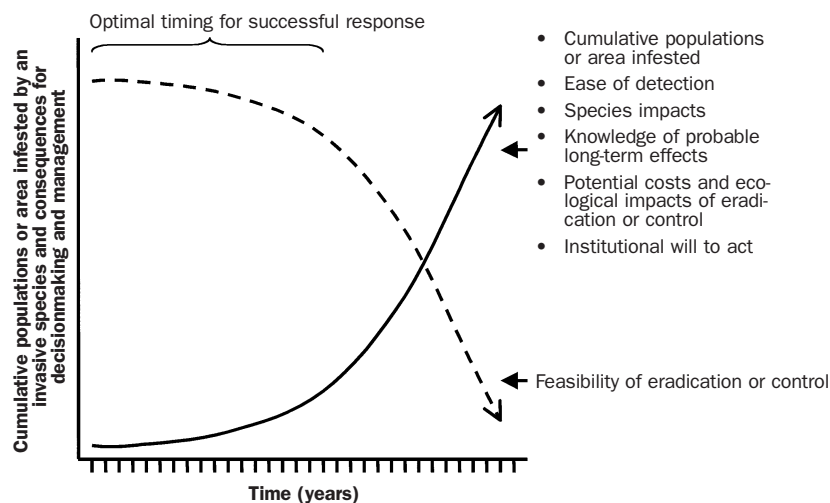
Optimal timing for successful response

Cumulative populations or area infested by an invasive species and consequences for decisionmaking and management

- Cumulative populations or area infested
- Ease of detection
- Species impacts
- Knowledge of probable long-term effects
- Potential costs and ecological impacts of eradication or control
- Institutional will to act

Feasibility of eradication or control

Time (years)